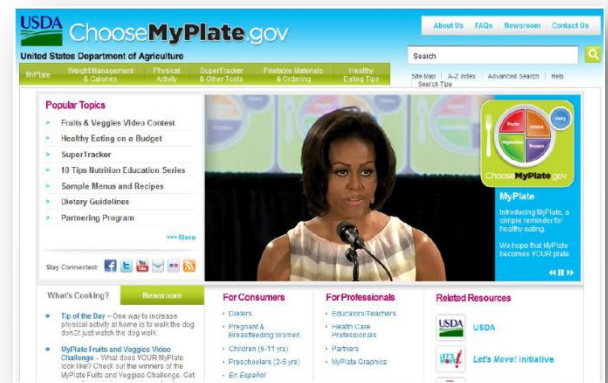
USDA ChooseMyPlate.gov

About Us | FAQs | Newsroom | Contact Us

United States Department of Agriculture

Search

MyPlate | Weight Management & Calories | Physical Activity | SuperTracker & Other Tools | Printable Materials & Ordering | Healthy Eating Tips

Site Map | A-Z Index | Advanced Search | Help
Search Tips

Popular Topics

Fruits & Veggies Video Contest
Healthy Eating on a Budget
SuperTracker
10 Tips Nutrition Education Series
Sample Menus and Recipes
Dietary Guidelines
Partnering Program

>>> More

Stay Connected:

Fruits | Grains | Vegetables | Protein | Dairy

ChooseMyPlate.gov

MyPlate

Introducing MyPlate, a simple reminder for healthy eating.

We hope that MyPlate becomes YOUR plate

What's Cooking? | Newsroom

Tip of the Day – One way to increase physical activity at home is to walk the dog don't just watch the dog walk.

MyPlate Fruits and Veggies Video Challenge – What does YOUR MyPlate look like? Check out the winners of the MyPlate Fruits and Veggies Challenge. Get

For Consumers

Dieters
Pregnant & Breastfeeding Women
Children (6-11 yrs)
Preschoolers (2-5 yrs)
En Español

For Professionals

Educators/Teachers
Health Care Professionals
Partners
MyPlate Graphics

Related Resources

USDA

USDA

Let's Move!

Let's Move! Initiative